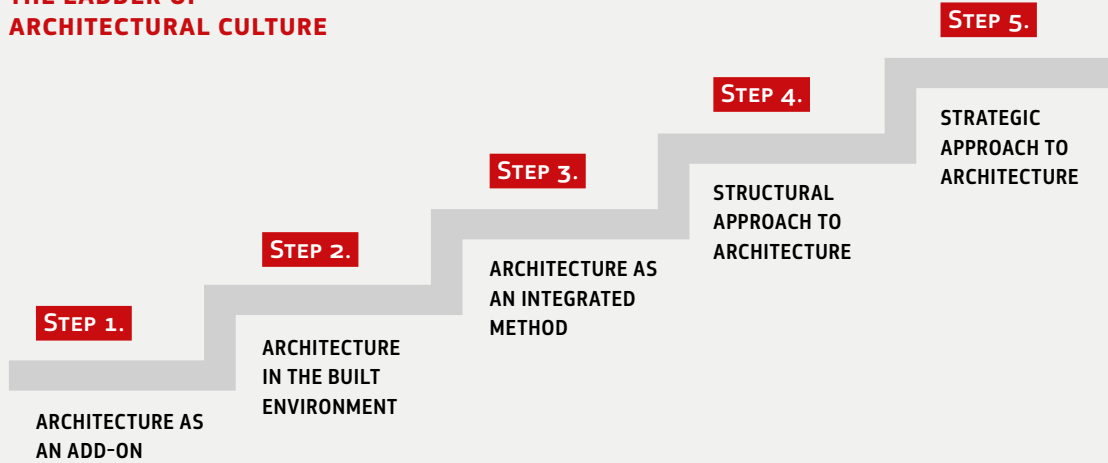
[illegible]
ARCHITECTURAL CULTURE

STEP 5.

STEP 4.

STRATEGIC APPROACH TO ARCHITECTURE

STEP 3.

STRUCTURAL APPROACH TO ARCHITECTURE

STEP 2.

ARCHITECTURE AS AN INTEGRATED METHOD

STEP 1.

ARCHITECTURE IN THE BUILT ENVIRONMENT

ARCHITECTURE AS AN ADD-ON